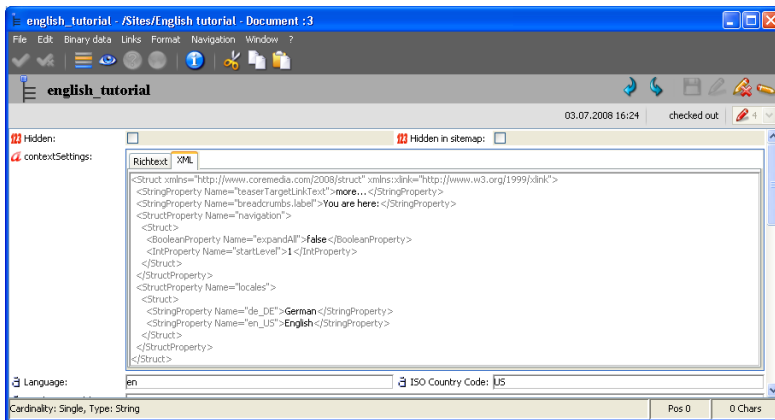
english_tutorial - /Sites/English tutorial - Document :3

File Edit Binary data Links Format Navigation Window ?

english_tutorial

03.07.2008 16:24 checked out 4

Hidden:

Hidden in sitemap:

contextSettings:

Richtext XML

<Struct xmlns="http://www.coremedia.com/2008/struct" xmlns:xlink="http://www.w3.org/1999/xlink">
<StringProperty Name="teaserTargetLinkText">more...</StringProperty>
<StringProperty Name="breadcrumbs.label">You are here:</StringProperty>
<StructProperty Name="navigation">
<Struct>
<BooleanProperty Name="expandAll">false</BooleanProperty>
<IntProperty Name="startLevel">1</IntProperty>
</Struct>
</StructProperty>
<StructProperty Name="locales">
<Struct>
<StringProperty Name="de_DE">German</StringProperty>
<StringProperty Name="en_US">English</StringProperty>
</Struct>
</StructProperty>
</Struct>

Language: en

ISO Country Code: US

Cardinality: Single, Type: String

Pos 0

0 Chars